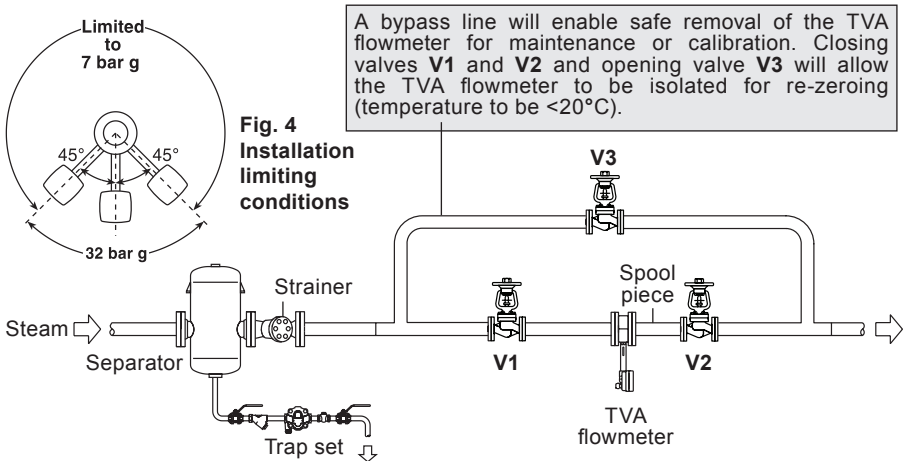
Limited to 7 bar g

45°

45°

32 bar g

Fig. 4 Installation limiting conditions

A bypass line will enable safe removal of the TVA flowmeter for maintenance or calibration. Closing valves **V1** and **V2** and opening valve **V3** will allow the TVA flowmeter to be isolated for re-zeroing (temperature to be <20°C).

V3

Steam

Separator

Strainer

V1

Spool piece

V2

TVA flowmeter

Trap set